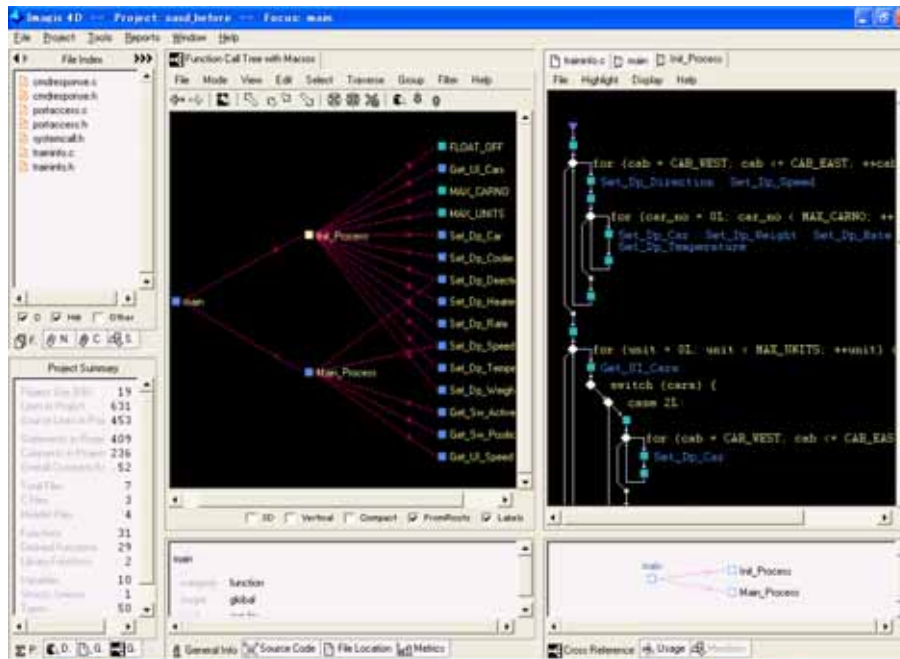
Imagix 4D -- Project: sand_before -- Focus: main

File Project Tools Reports Window Help

File Index

cmdresponse.c
cmdresponse.h
portaccess.c
portaccess.h
systemcall.h
traininfo.c
traininfo.h

C Hdr Other

F. N. C. S.

Project Summary

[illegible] 19
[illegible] 631
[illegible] 453
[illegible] 409
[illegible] 236
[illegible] 52
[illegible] 7
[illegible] 3
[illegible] 4
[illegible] 31
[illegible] 29
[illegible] 2
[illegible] 10
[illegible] 1
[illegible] 50

P. D. G. G.

Function Call Tree with Macros

File Mode View Edit Select Traverse Group Filter Help

main
Init_Process
Main_Process
FLOAT_OFF
Get_UI_Cars
MAX_CARNO
MAX_UNITS
Set_Dp_Car
Set_Dp_Code
Set_Dp_Deacti
Set_Dp_Heater
Set_Dp_Rate
Set_Dp_Speed
Set_Dp_Tempe
Set_Dp_Weigh
Get_Sw_Active
Get_Sw_Positi
Get_UI_Speed

3D Vertical Compact FromRoots Labels

main
category function
scope global
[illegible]

General Info Source Code File Location Metrics

traininfo.c main Init_Process

File Highlight Display Help

for (cab = CAR_WEST; cab <= CAR_EAST; ++cab
Set_Dp_Direction Set_Dp_Speed
for (car_no = 0L; car_no < MAX_CARNO; ++
Set_Dp_Car Set_Dp_Weight Set_Dp_Rate
Set_Dp_Temperature
for (unit = 0L; unit < MAX_UNITS; ++unit) {
Get_UI_Cars
switch (cars) {
case 2L
for (cab = CAR_WEST; cab <= CAR_EAS
Set_Dp_Car

main
Init_Process
Main_Process

Cross Reference Usage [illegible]